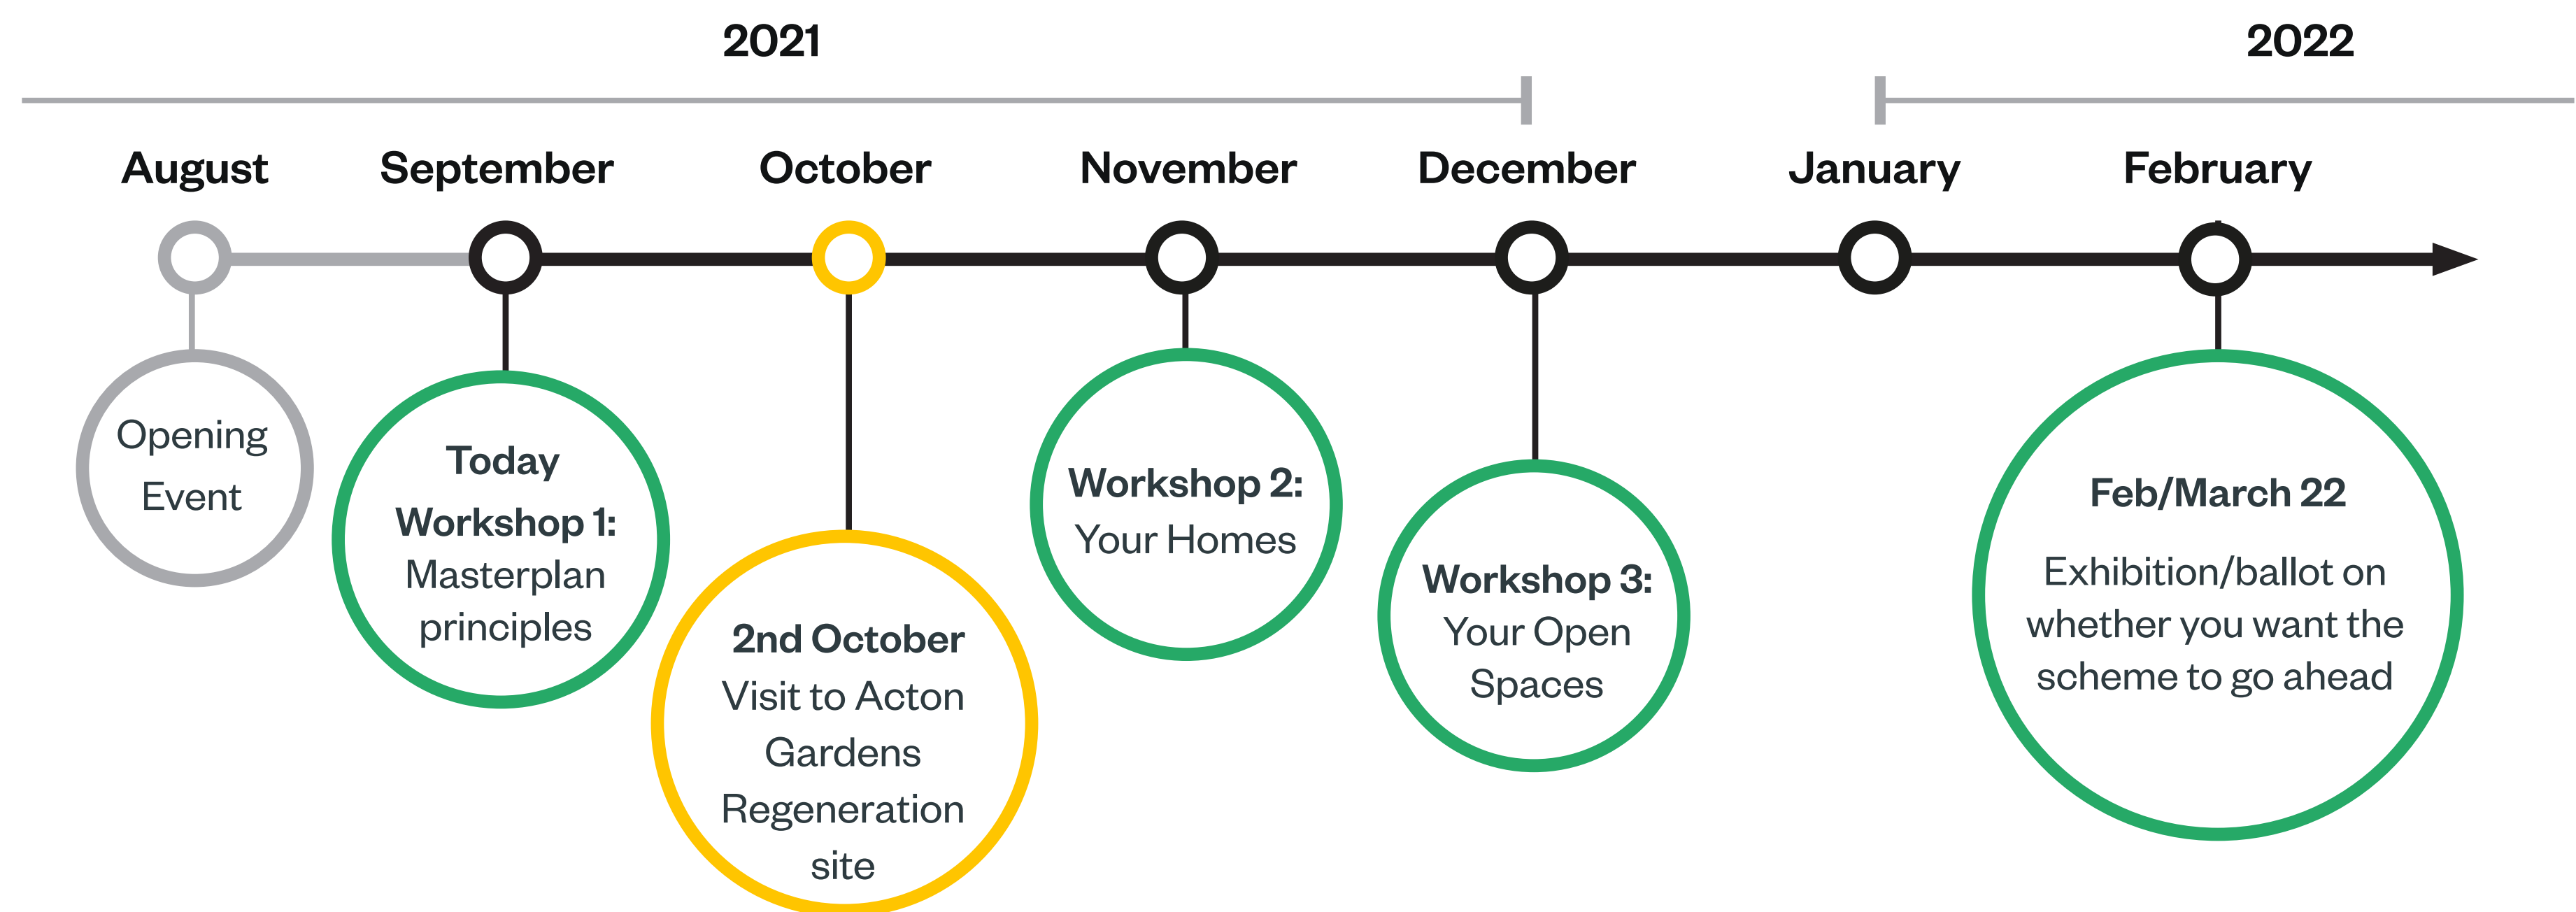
2021

2022

August

September

October

November

December

January

February

Opening Event

Today
Workshop 1:
Masterplan principles

2nd October
Visit to Acton Gardens Regeneration site

Workshop 2:
Your Homes

Workshop 3:
Your Open Spaces

Feb/March 22
Exhibition/ballot on whether you want the scheme to go ahead